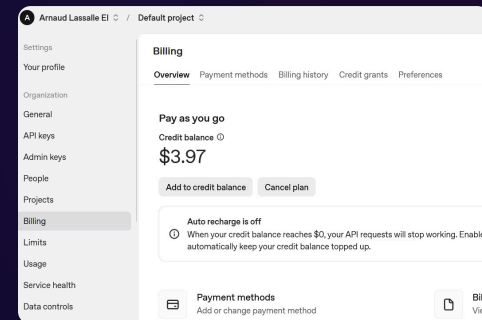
A Arnaud Lassalle EI / Default project

Settings
Your profile
Organization
General
API keys
Admin keys
People
Projects
Billing
Limits
Usage
Service health
Data controls

Billing

Overview Payment methods Billing history Credit grants Preferences

Pay as you go
Credit balance ⓘ
$3.97

Add to credit balance Cancel plan

Auto recharge is off
ⓘ When your credit balance reaches $0, your API requests will stop working. Enable automatically keep your credit balance topped up.

Payment methods
Add or change payment method

Bi
Vi